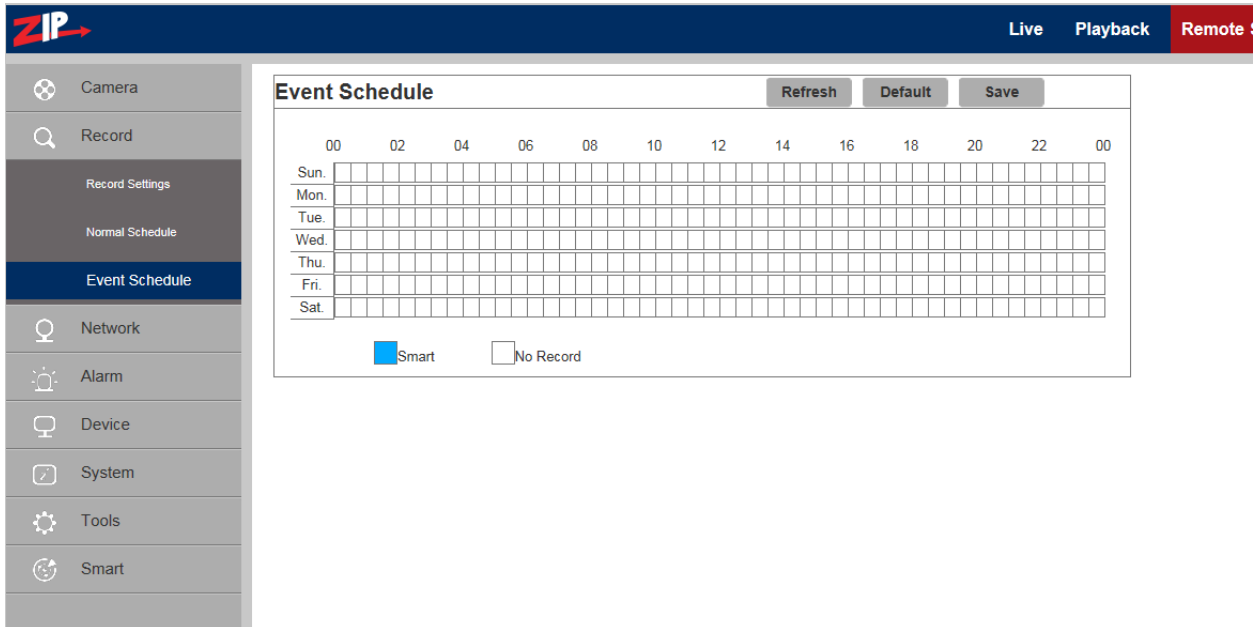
ZIP

Live Playback Remote S

Camera
Record
Record Settings
Normal Schedule
Event Schedule
Network
Alarm
Device
System
Tools
Smart

Event Schedule

Refresh Default Save

| | 00 | 02 | 04 | 06 | 08 | 10 | 12 | 14 | 16 | 18 | 20 | 22 | 00 |
|---|---|---|---|---|---|---|---|---|---|---|---|---|---|
| Sun. | | | | | | | | | | | | | |
| Mon. | | | | | | | | | | | | | |
| Tue. | | | | | | | | | | | | | |
| Wed. | | | | | | | | | | | | | |
| Thu. | | | | | | | | | | | | | |
| Fri. | | | | | | | | | | | | | |
| Sat. | | | | | | | | | | | | | |

Smart No Record